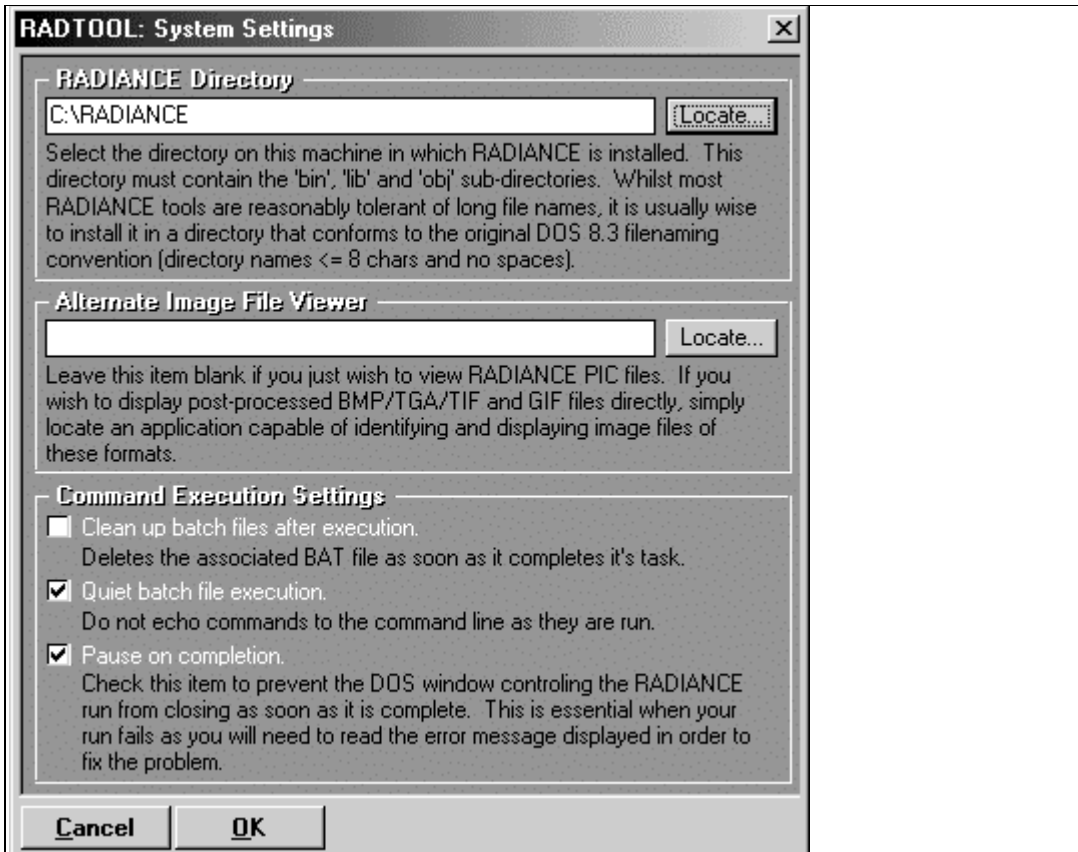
RADTOOL: System Settings

RADIANCE Directory

C:\RADIANCE

Locate...

Select the directory on this machine in which RADIANCE is installed. This directory must contain the 'bin', 'lib' and 'obj' sub-directories. Whilst most RADIANCE tools are reasonably tolerant of long file names, it is usually wise to install it in a directory that conforms to the original DOS 8.3 filenaming convention (directory names <= 8 chars and no spaces).

Alternate Image File Viewer

Locate...

Leave this item blank if you just wish to view RADIANCE PIC files. If you wish to display post-processed BMP/TGA/TIF and GIF files directly, simply locate an application capable of identifying and displaying image files of these formats.

Command Execution Settings

Clean up batch files after execution.

Deletes the associated BAT file as soon as it completes it's task.

Quiet batch file execution.

Do not echo commands to the command line as they are run.

Pause on completion.

Check this item to prevent the DOS window controling the RADIANCE run from closing as soon as it is complete. This is essential when your run fails as you will need to read the error message displayed in order to fix the problem.

Cancel

OK